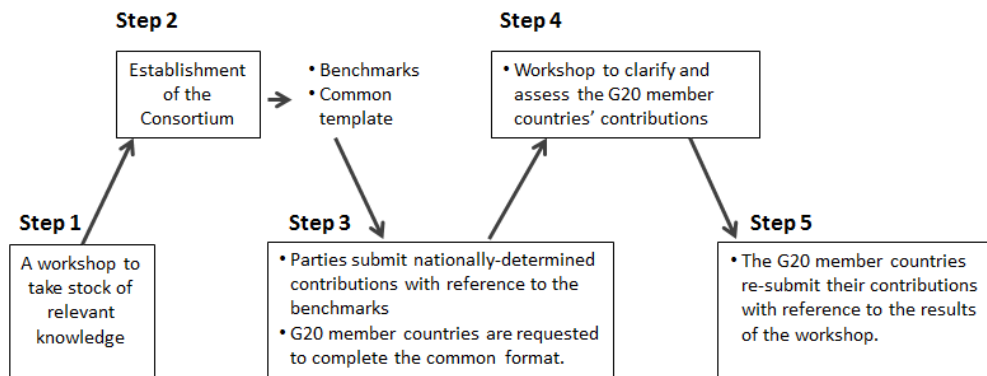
Step 1

A workshop to take stock of relevant knowledge

Step 2

Establishment of the Consortium

• Benchmarks
• Common template

Step 3

• Parties submit nationally-determined contributions with reference to the benchmarks
• G20 member countries are requested to complete the common format.

Step 4

• Workshop to clarify and assess the G20 member countries' contributions

Step 5

• The G20 member countries re-submit their contributions with reference to the results of the workshop.